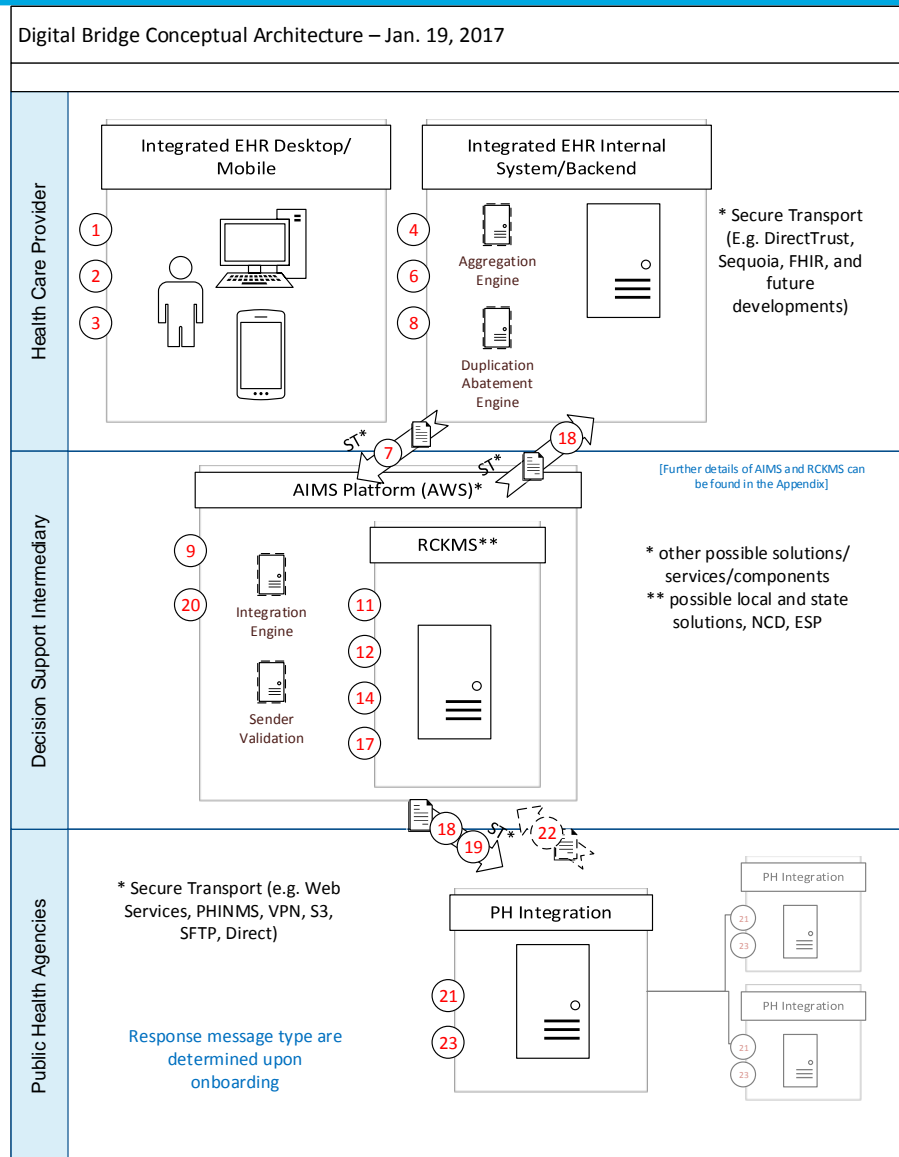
Digital Bridge Conceptual Architecture – Jan. 19, 2017

Health Care Provider

Integrated EHR Desktop/ Mobile

1
2
3

Integrated EHR Internal System/Backend

4
6
8

Aggregation Engine

Duplication Abatement Engine

* Secure Transport (E.g. DirectTrust, Sequoia, FHIR, and future developments)

ST*
7
ST*
18

Decision Support Intermediary

[Further details of AIMS and RCKMS can be found in the Appendix]

AIMS Platform (AWS)*

RCKMS**

9
20

Integration Engine

Sender Validation

11
12
14
17

* other possible solutions/ services/components
** possible local and state solutions, NCD, ESP

18
ST*
22
19

Public Health Agencies

* Secure Transport (e.g. Web Services, PHINMS, VPN, S3, SFTP, Direct)

Response message type are determined upon onboarding

PH Integration

21
23

PH Integration
21
23

PH Integration
21
23